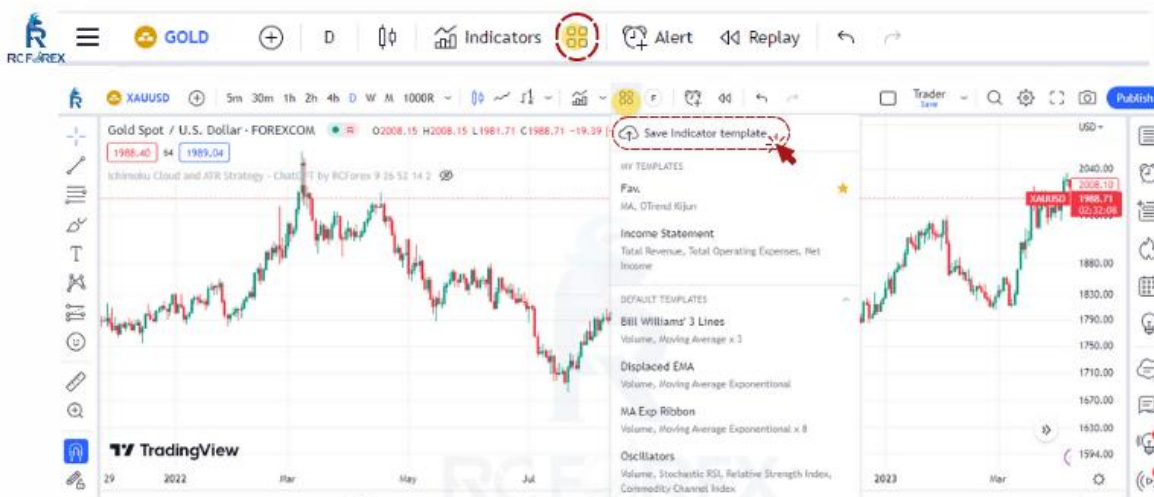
RCFOREX

GOLD D Indicators Alert Replay

XAUUSD 5m 30m 1h 2h 4h D W M 1000R F Trader Save Publish

Gold Spot / U.S. Dollar · FOREXCOM O2008.15 H2008.15 L1981.71 C1988.71 −19.39

1988.40 54 1989.04

Ichimoku Cloud and ATR Strategy - ChatGPT by RCForex 9 26 52 14 2

Save Indicator template...

MY TEMPLATES

Fav.

MA, OTrend Kijun

Income Statement

Total Revenue, Total Operating Expenses, Net Income

DEFAULT TEMPLATES

Bill Williams' 3 Lines

Volume, Moving Average x 3

Displaced EMA

Volume, Moving Average Exponentional

MA Exp Ribbon

Volume, Moving Average Exponentional x 8

Oscillators

Volume, Stochastic RSI, Relative Strength Index, Commodity Channel Index

USD

2040.00

2008.10

XAUUSD 1988.71 02:32:08

1880.00

1830.00

1790.00

1750.00

1710.00

1670.00

1630.00

1594.00

TradingView

29 2022 Mar May Jul 2023 Mar

RCFOREX